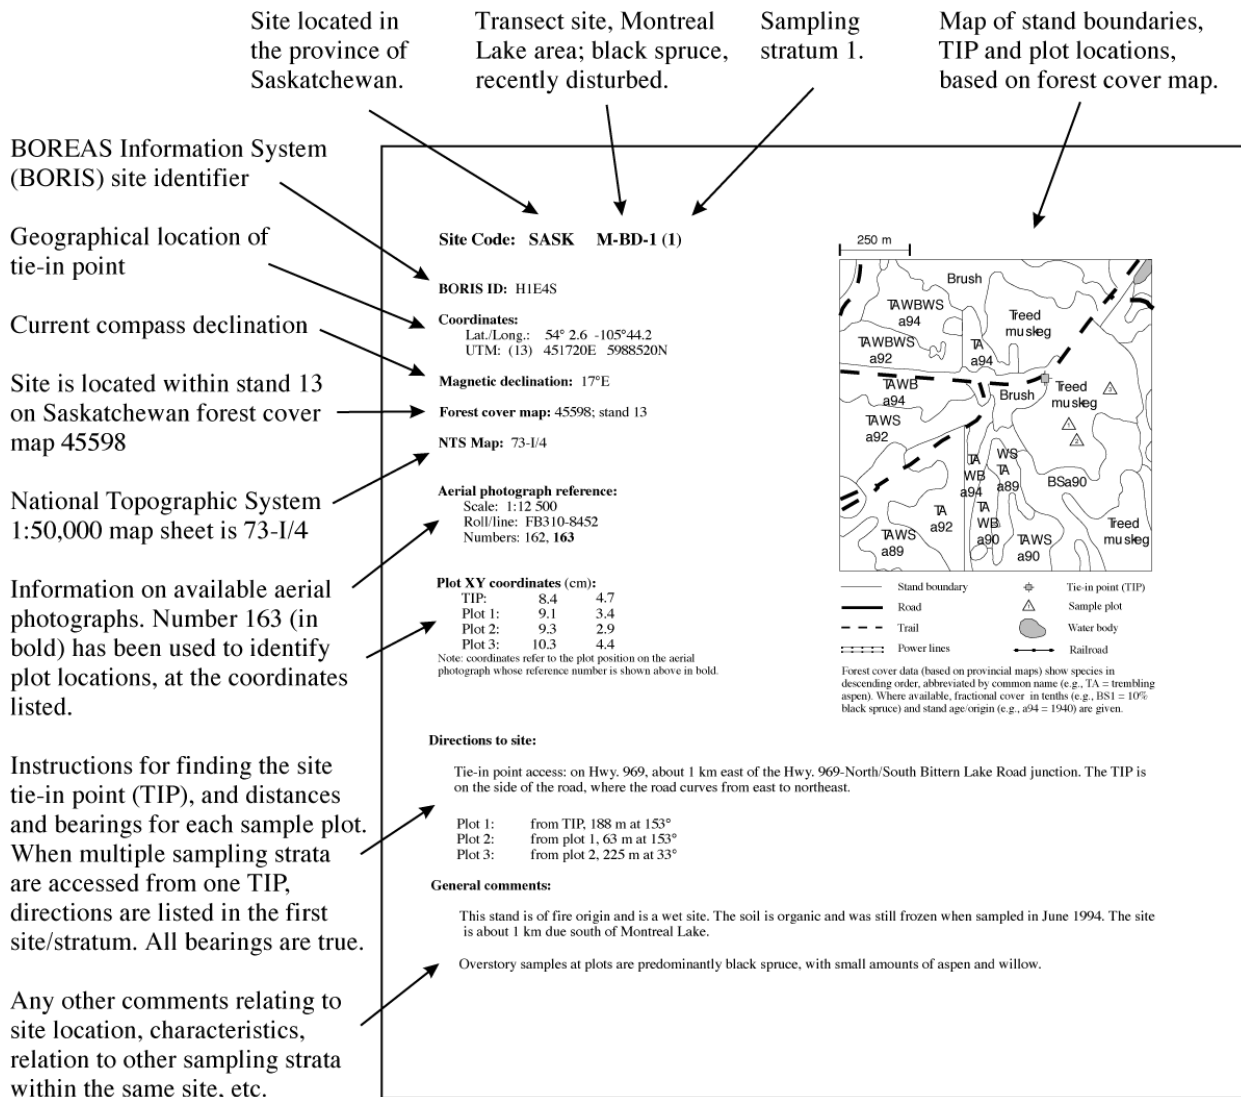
Site located in the province of Saskatchewan.

Transect site, Montreal Lake area; black spruce, recently disturbed.

Sampling stratum 1.

Map of stand boundaries, TIP and plot locations, based on forest cover map.

BOREAS Information System (BORIS) site identifier

Geographical location of tie-in point

Current compass declination

Site is located within stand 13 on Saskatchewan forest cover map 45598

National Topographic System 1:50,000 map sheet is 73-I/4

Information on available aerial photographs. Number 163 (in bold) has been used to identify plot locations, at the coordinates listed.

Instructions for finding the site tie-in point (TIP), and distances and bearings for each sample plot. When multiple sampling strata are accessed from one TIP, directions are listed in the first site/stratum. All bearings are true.

Any other comments relating to site location, characteristics, relation to other sampling strata within the same site, etc.

**Site Code: SASK M-BD-1 (1)**

**BORIS ID:** H1E4S

**Coordinates:**
Lat./Long.: 54° 2.6 -105°44.2
UTM: (13) 451720E 5988520N

**Magnetic declination:** 17°E

**Forest cover map:** 45598; stand 13

**NTS Map:** 73-I/4

**Aerial photograph reference:**
Scale: 1:12 500
Roll/line: FB310-8452
Numbers: 162, **163**

**Plot XY coordinates** (cm):

| | | |
|---|---|---|
| TIP: | 8.4 | 4.7 |
| Plot 1: | 9.1 | 3.4 |
| Plot 2: | 9.3 | 2.9 |
| Plot 3: | 10.3 | 4.4 |

Note: coordinates refer to the plot position on the aerial photograph whose reference number is shown above in bold.

250 m

Brush
TAWBWS a94
Treed muskeg
TAWBWS a92
TA a94
TAWB a94
Brush
Treed muskeg
TAWS a92
TA WB a94
WS TA a89
BSa90
TA a92
TA WB a90
TAWS a89
TAWS a90
Treed muskeg

Stand boundary
Road
Trail
Power lines
Tie-in point (TIP)
Sample plot
Water body
Railroad

Forest cover data (based on provincial maps) show species in descending order, abbreviated by common name (e.g., TA = trembling aspen). Where available, fractional cover in tenths (e.g., BS1 = 10% black spruce) and stand age/origin (e.g., a94 = 1940) are given.

**Directions to site:**

Tie-in point access: on Hwy. 969, about 1 km east of the Hwy. 969-North/South Bittern Lake Road junction. The TIP is on the side of the road, where the road curves from east to northeast.

Plot 1: from TIP, 188 m at 153°
Plot 2: from plot 1, 63 m at 153°
Plot 3: from plot 2, 225 m at 33°

**General comments:**

This stand is of fire origin and is a wet site. The soil is organic and was still frozen when sampled in June 1994. The site is about 1 km due south of Montreal Lake.

Overstory samples at plots are predominantly black spruce, with small amounts of aspen and willow.